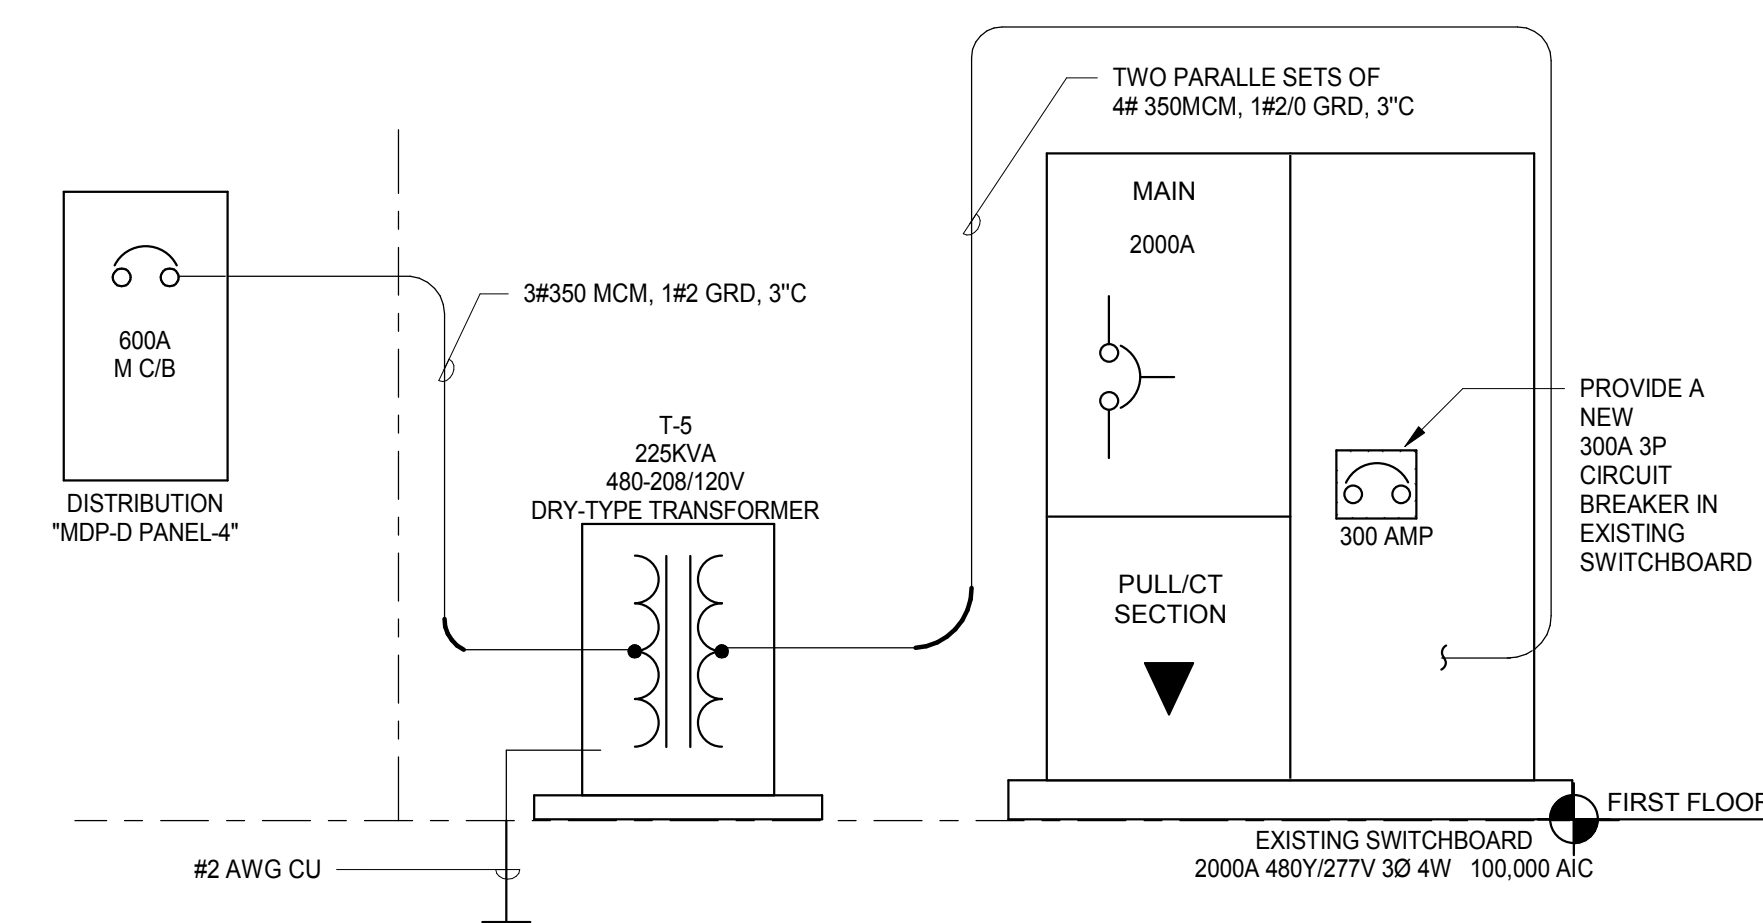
TWO PARALLE SETS OF
4# 350MCM, 1#2/0 GRD, 3"C

MAIN

2000A

600A
M C/B

3#350 MCM, 1#2 GRD, 3"C

PROVIDE A NEW 300A 3P CIRCUIT BREAKER IN EXISTING SWITCHBOARD

T-5
225KVA
480-208/120V
DRY-TYPE TRANSFORMER

DISTRIBUTION
"MDP-D PANEL-4"

300 AMP

PULL/CT
SECTION

FIRST FLOOR

#2 AWG CU

EXISTING SWITCHBOARD
2000A 480Y/277V 3Ø 4W 100,000 AIC